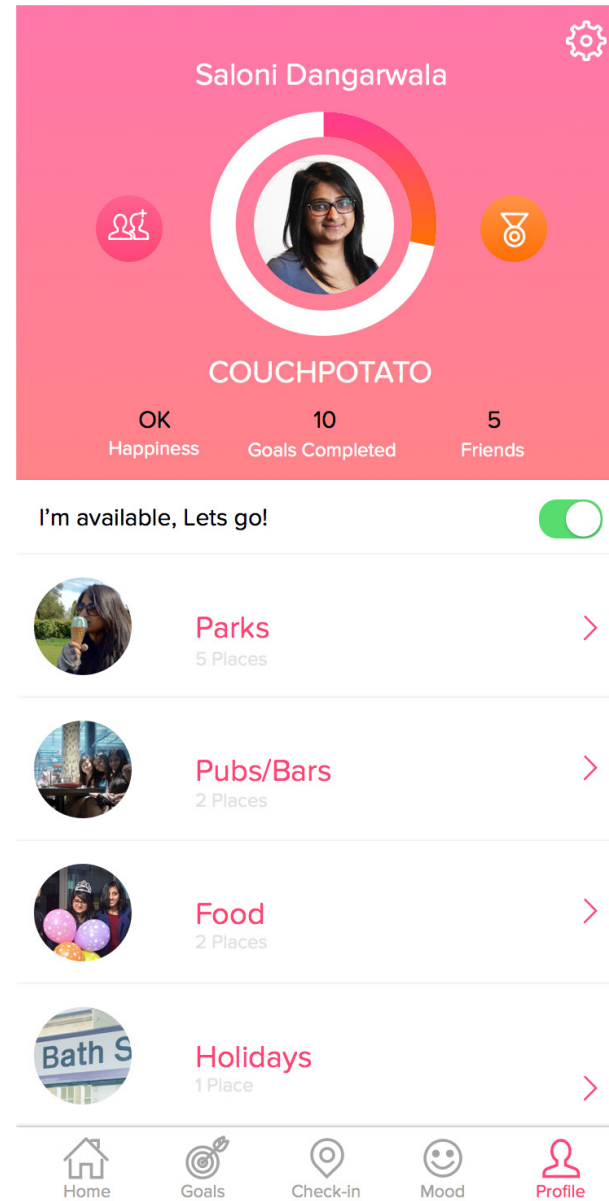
Saloni Dangarwala

COUCHPOTATO

OK
Happiness

10
Goals Completed

5
Friends

I'm available, Lets go!

Parks
5 Places

Pubs/Bars
2 Places

Food
2 Places

Bath S

Holidays
1 Place

Home
Goals
Check-in
Mood
Profile